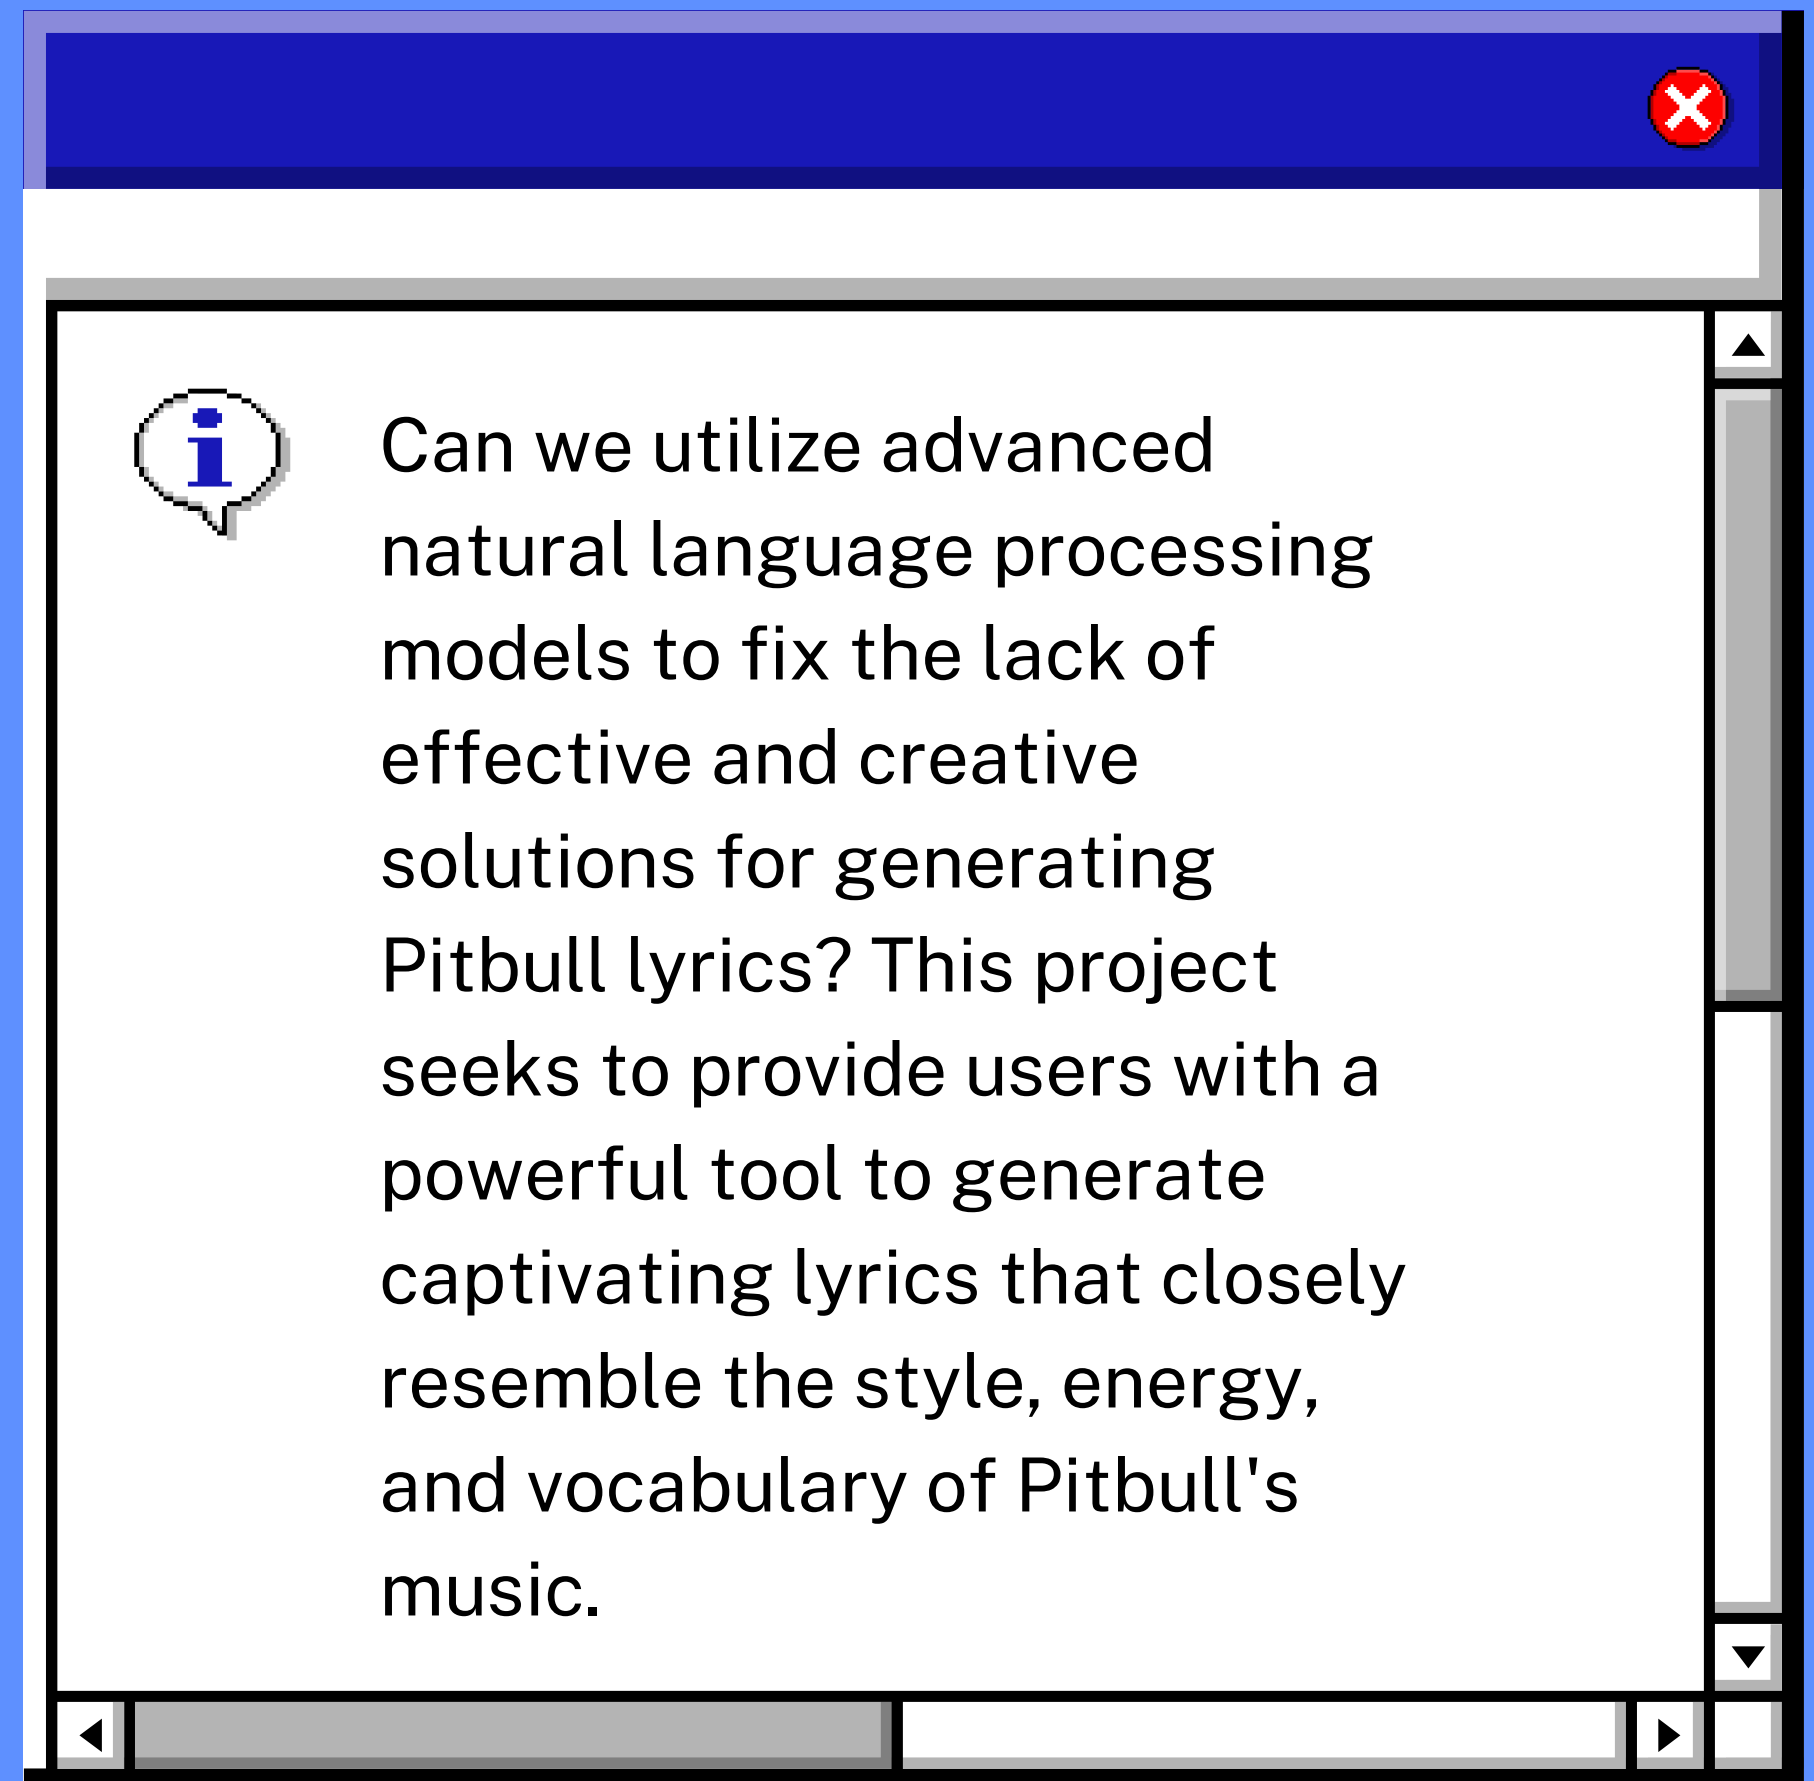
Can we utilize advanced natural language processing models to fix the lack of effective and creative solutions for generating Pitbull lyrics? This project seeks to provide users with a powerful tool to generate captivating lyrics that closely resemble the style, energy, and vocabulary of Pitbull's music.